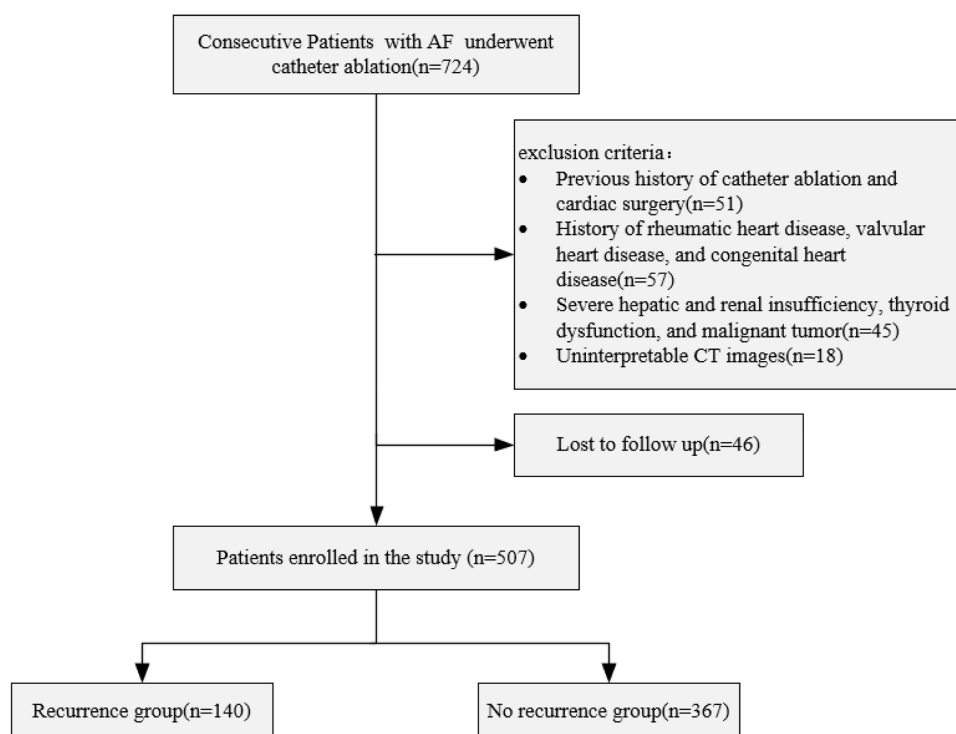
Consecutive Patients with AF underwent catheter ablation(n=724)

exclusion criteria：
- Previous history of catheter ablation and cardiac surgery(n=51)
- History of rheumatic heart disease, valvular heart disease, and congenital heart disease(n=57)
- Severe hepatic and renal insufficiency, thyroid dysfunction, and malignant tumor(n=45)
- Uninterpretable CT images(n=18)

Lost to follow up(n=46)

Patients enrolled in the study (n=507)

Recurrence group(n=140)

No recurrence group(n=367)